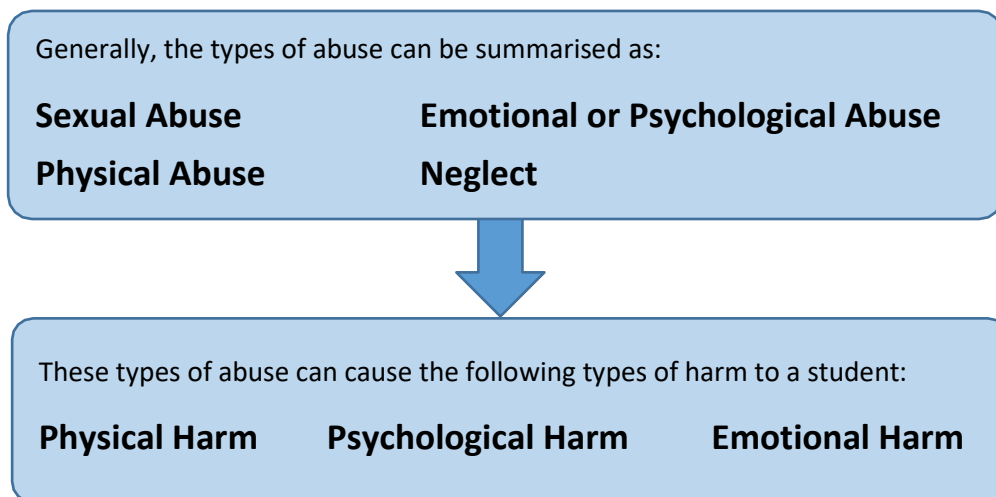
Generally, the types of abuse can be summarised as:

**Sexual Abuse** **Emotional or Psychological Abuse**

**Physical Abuse** **Neglect**

These types of abuse can cause the following types of harm to a student:

**Physical Harm** **Psychological Harm** **Emotional Harm**